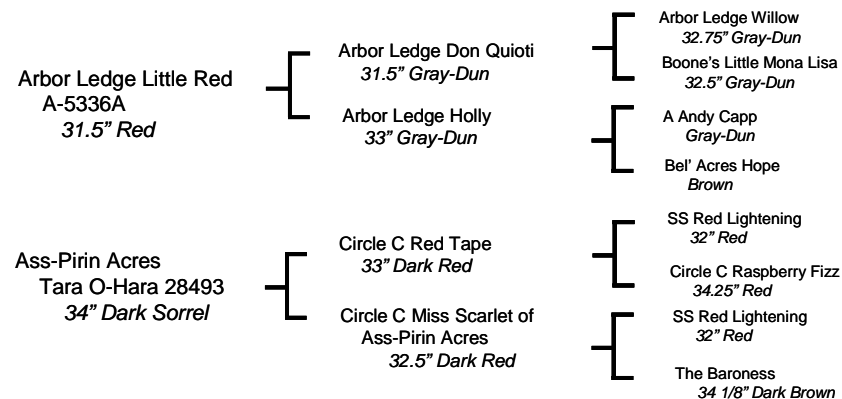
Arbor Ledge Little Red
A-5336A
*31.5" Red*

Arbor Ledge Don Quioti
*31.5" Gray-Dun*

Arbor Ledge Holly
*33" Gray-Dun*

Arbor Ledge Willow
*32.75" Gray-Dun*

Boone's Little Mona Lisa
*32.5" Gray-Dun*

A Andy Capp
*Gray-Dun*

Bel' Acres Hope
*Brown*

Ass-Pirin Acres
Tara O-Hara 28493
*34" Dark Sorrel*

Circle C Red Tape
*33" Dark Red*

Circle C Miss Scarlet of Ass-Pirin Acres
*32.5" Dark Red*

SS Red Lightening
*32" Red*

Circle C Raspberry Fizz
*34.25" Red*

SS Red Lightening
*32" Red*

The Baroness
*34 1/8" Dark Brown*